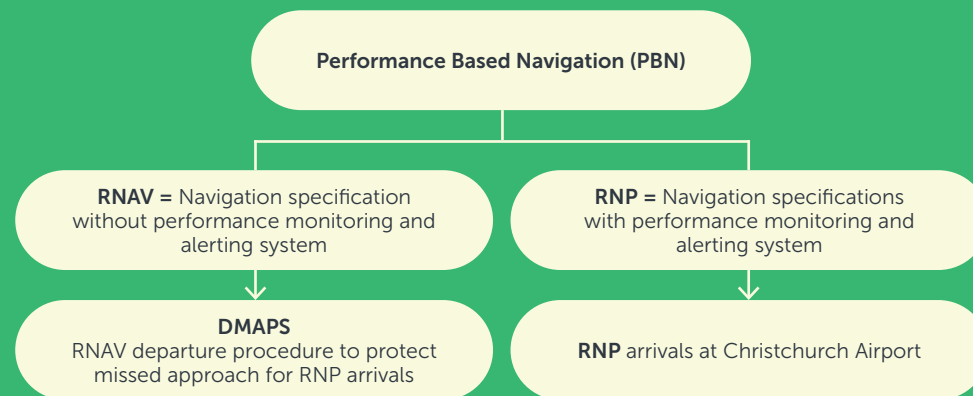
Performance Based Navigation (PBN)

RNAV = Navigation specification without performance monitoring and alerting system

DMAPS
RNAV departure procedure to protect missed approach for RNP arrivals

RNP = Navigation specifications with performance monitoring and alerting system

RNP arrivals at Christchurch Airport